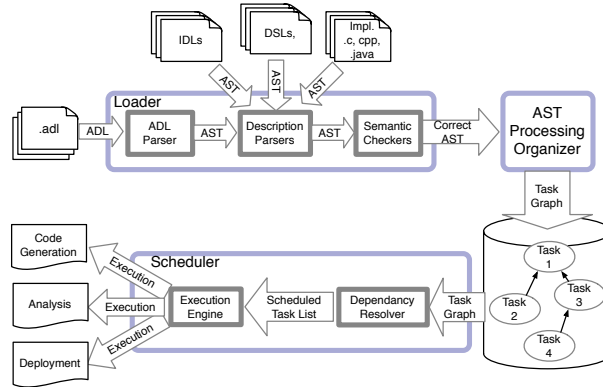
IDLs

DSLs,

Impl. .c, cpp, .java

AST

AST

AST

Loader

.adl

ADL

ADL Parser

AST

Description Parsers

AST

Semantic Checkers

Correct AST

AST Processing Organizer

Task Graph

Code Generation

Execution

Scheduler

Analysis

Execution

Execution Engine

Scheduled Task List

Dependancy Resolver

Task Graph

Task 1

Task 2

Task 3

Task 4

Deployment

Execution